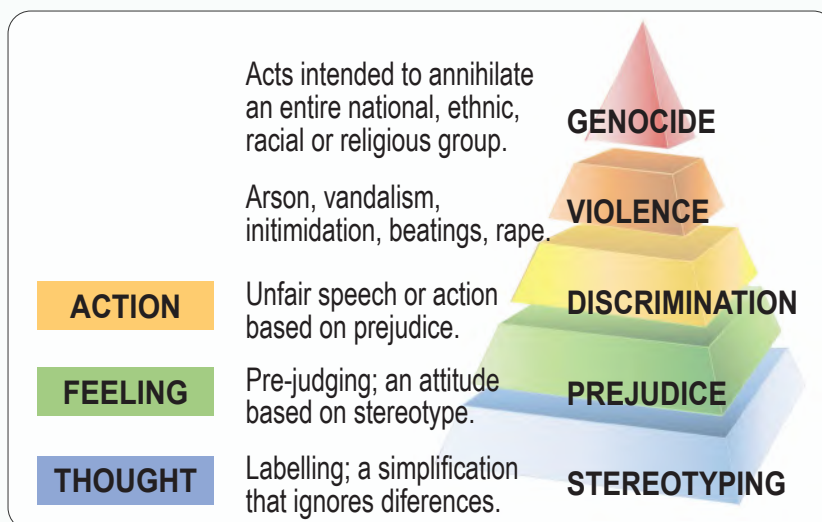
Acts intended to annihilate an entire national, ethnic, racial or religious group.

GENOCIDE

Arson, vandalism, initimidation, beatings, rape.

VIOLENCE

ACTION

Unfair speech or action based on prejudice.

DISCRIMINATION

FEELING

Pre-judging; an attitude based on stereotype.

PREJUDICE

THOUGHT

Labelling; a simplification that ignores diferences.

STEREOTYPING